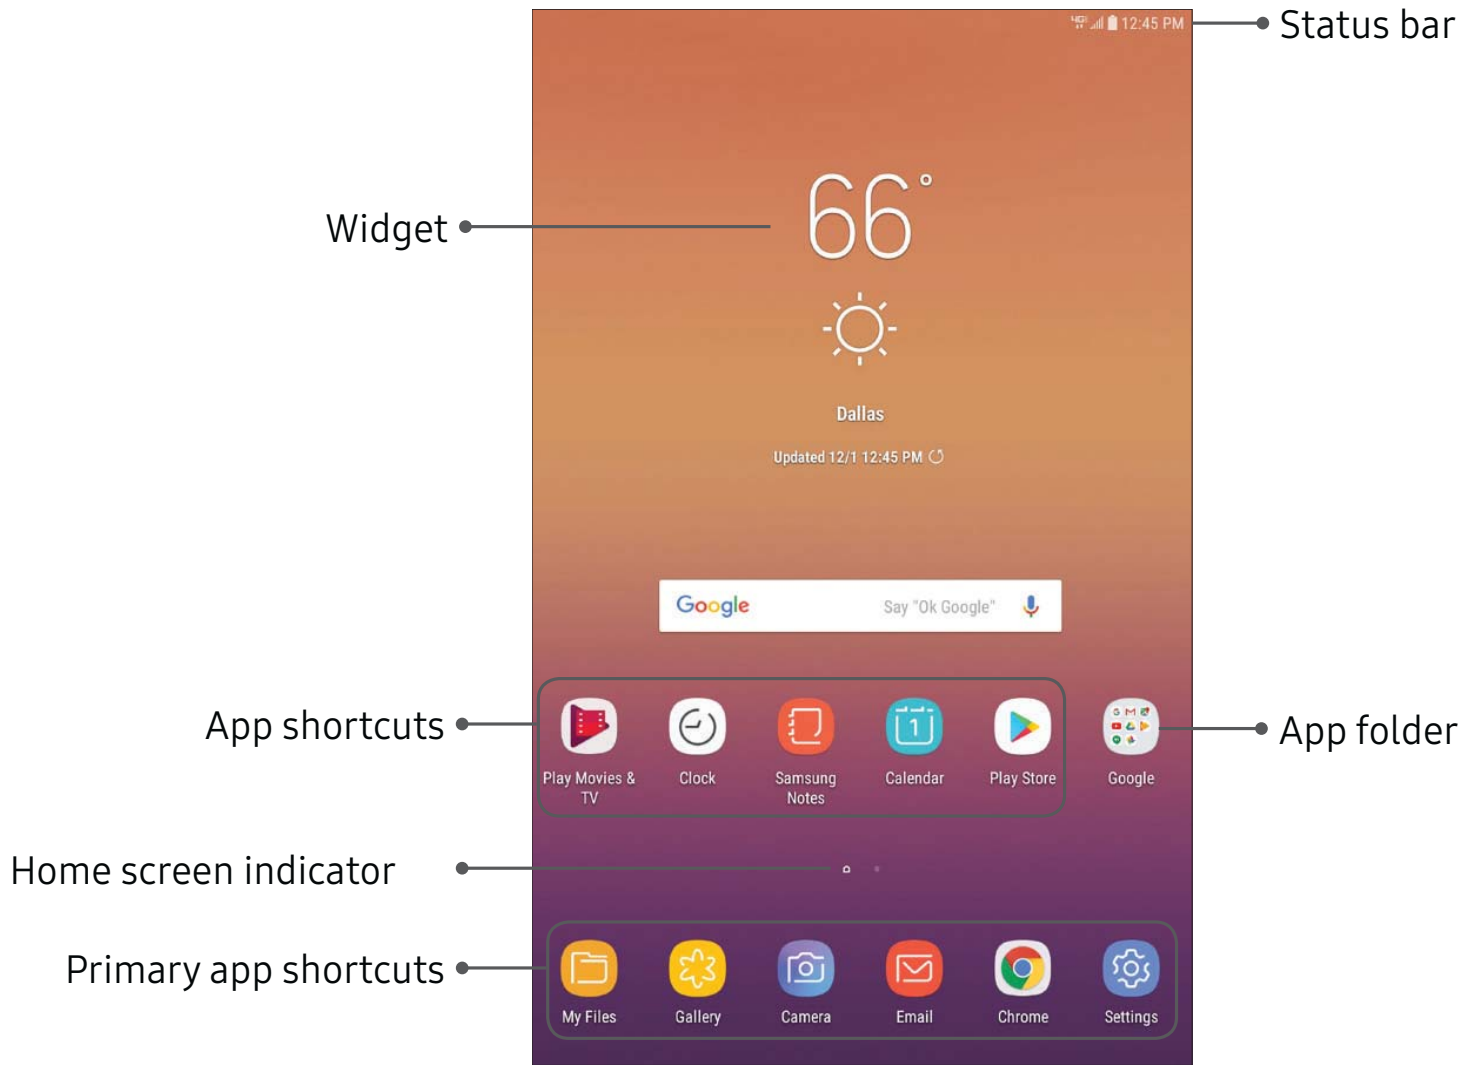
12:45 PM

Status bar

Widget

66°

Dallas

Updated 12/1 12:45 PM

Google

Say "Ok Google"

App shortcuts

Play Movies & TV

Clock

Samsung Notes

Calendar

Play Store

Google

App folder

Home screen indicator

Primary app shortcuts

My Files

Gallery

Camera

Email

Chrome

Settings